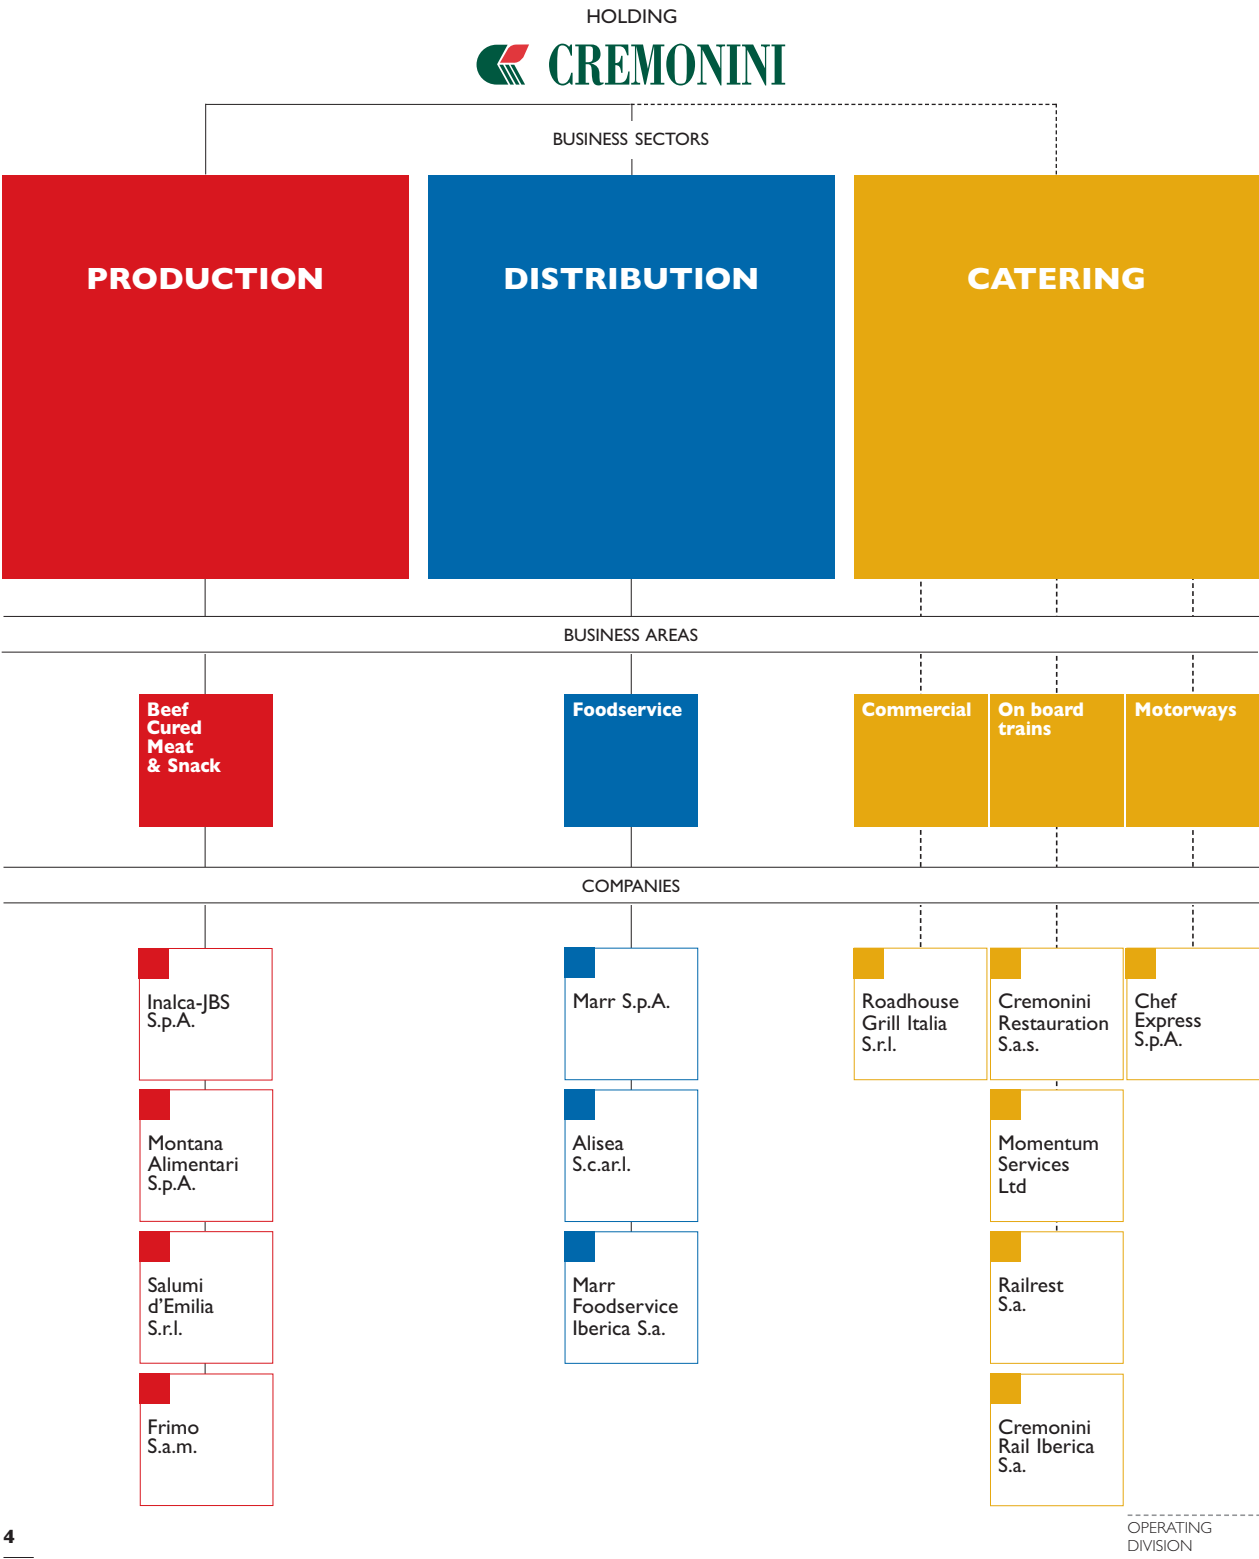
HOLDING

CREMONINI

BUSINESS SECTORS

PRODUCTION

DISTRIBUTION

CATERING

BUSINESS AREAS

Beef Cured Meat & Snack

Foodservice

Commercial

On board trains

Motorways

COMPANIES

Inalca-JBS S.p.A.

Montana Alimentari S.p.A.

Salumi d’Emilia S.r.l.

Frimo S.a.m.

Marr S.p.A.

Alisea S.c.ar.l.

Marr Foodservice Iberica S.a.

Roadhouse Grill Italia S.r.l.

Cremonini Restauration S.a.s.

Momentum Services Ltd

Railrest S.a.

Cremonini Rail Iberica S.a.

Chef Express S.p.A.

4

OPERATING DIVISION